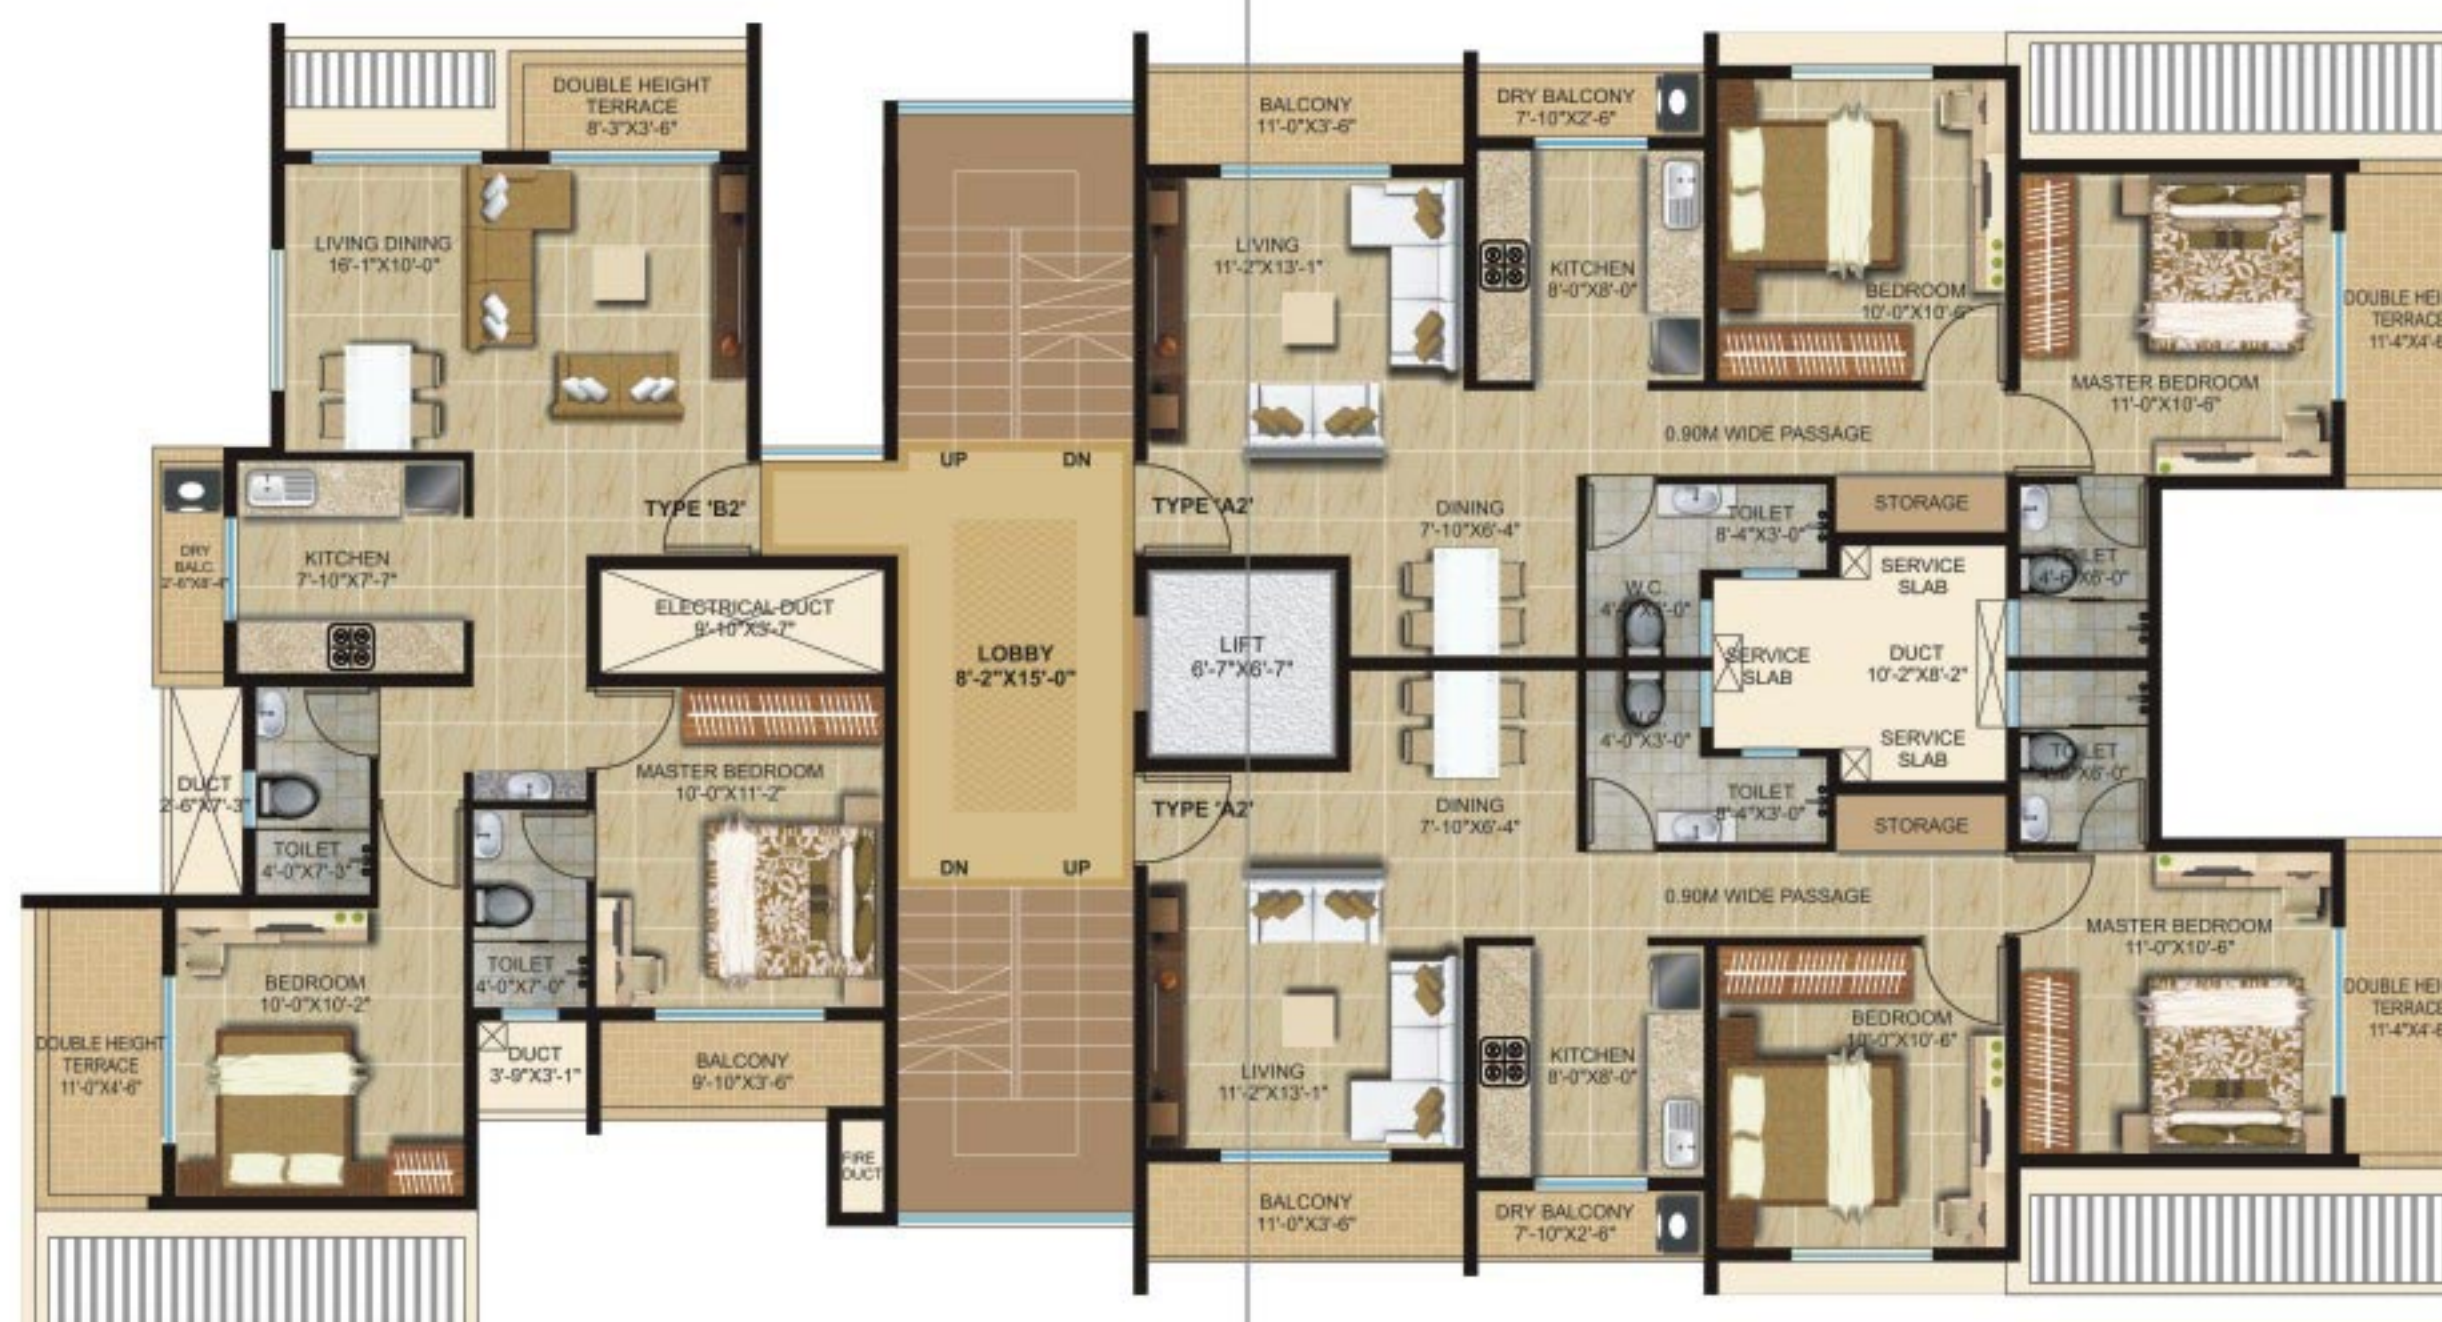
DOUBLE HEIGHT TERRACE 8'-3"X3'-6"

LIVING DINING 16'-1"X10'-0"

DRY BALC. 2'-6"X8'-4"

KITCHEN 7'-10"X7'-7"

TYPE 'B2'

ELECTRICAL DUCT 9'-10"X3'-7"

DUCT 2'-6"X7'-3"

TOILET 4'-0"X7'-3"

MASTER BEDROOM 10'-0"X11'-2"

TOILET 4'-0"X7'-0"

BEDROOM 10'-0"X10'-2"

DOUBLE HEIGHT TERRACE 11'-0"X4'-6"

DUCT 3'-9"X3'-1"

BALCONY 9'-10"X3'-6"

FIRE DUCT

UP DN

LOBBY 8'-2"X15'-0"

DN UP

BALCONY 11'-0"X3'-6"

DRY BALCONY 7'-10"X2'-6"

LIVING 11'-2"X13'-1"

KITCHEN 8'-0"X8'-0"

BEDROOM 10'-0"X10'-6"

DOUBLE HEI TERRACE 11'-4"X4'-6

MASTER BEDROOM 11'-0"X10'-6"

0.90M WIDE PASSAGE

TYPE 'A2'

DINING 7'-10"X6'-4"

TOILET 8'-4"X3'-0"

STORAGE

SERVICE SLAB

TOILET 4'-6"X6'-0"

LIFT 6'-7"X6'-7"

W.C. 4'-0"X3'-0"

SERVICE SLAB

DUCT 10'-2"X8'-2"

W.C. 4'-0"X3'-0"

SERVICE SLAB

TOILET 4'-6"X6'-0"

TOILET 8'-4"X3'-0"

STORAGE

TYPE 'A2'

DINING 7'-10"X6'-4"

0.90M WIDE PASSAGE

MASTER BEDROOM 11'-0"X10'-6"

DOUBLE HEI TERRACE 11'-4"X4'-6

BEDROOM 10'-0"X10'-6"

LIVING 11'-2"X13'-1"

KITCHEN 8'-0"X8'-0"

BALCONY 11'-0"X3'-6"

DRY BALCONY 7'-10"X2'-6"